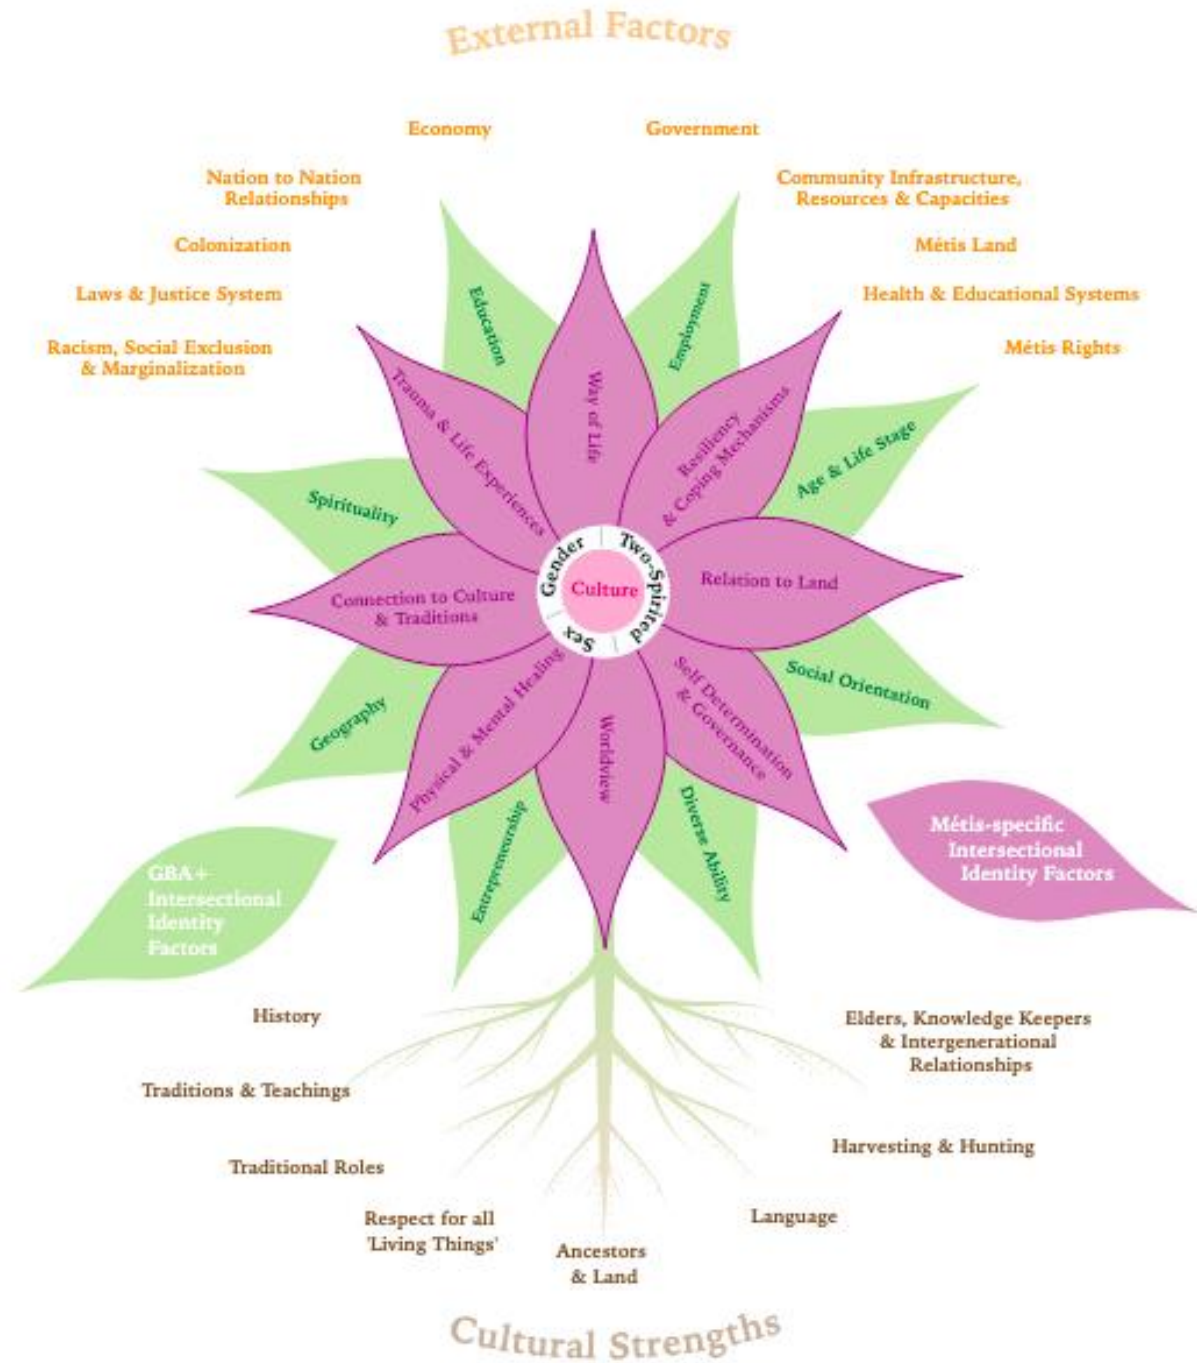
External Factors

Economy

Government

Nation to Nation Relationships

Community Infrastructure, Resources & Capacities

Colonization

Métis Land

Laws & Justice System

Health & Educational Systems

Racism, Social Exclusion & Marginalization

Métis Rights

Education

Employment

Way of Life

Trauma & Life Experiences

Resiliency & Coping Mechanisms

Age & Life Stage

Spirituality

Gender

Two-Spirited

Culture

Sex

Relation to Land

Connection to Culture & Traditions

Social Orientation

Physical & Mental Healing

Worldview

Self Determination & Governance

Geography

Entrepreneurship

Diverse Ability

Métis-specific Intersectional Identity Factors

GBA+ Intersectional Identity Factors

History

Elders, Knowledge Keepers & Intergenerational Relationships

Traditions & Teachings

Harvesting & Hunting

Traditional Roles

Respect for all 'Living Things'

Language

Ancestors & Land

Cultural Strengths